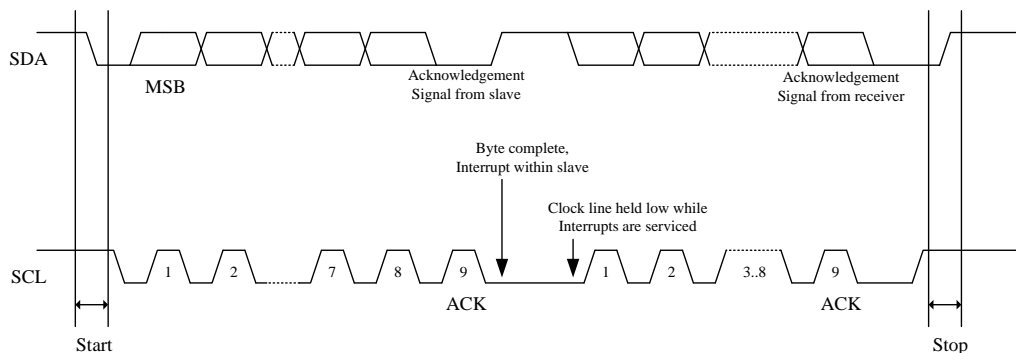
SDA

MSB

Acknowledgement
Signal from slave

Acknowledgement
Signal from receiver

Byte complete,
Interrupt within slave

Clock line held low while
Interrupts are serviced

SCL

1 2 7 8 9

ACK

1 2 3..8 9

ACK

Start

Stop